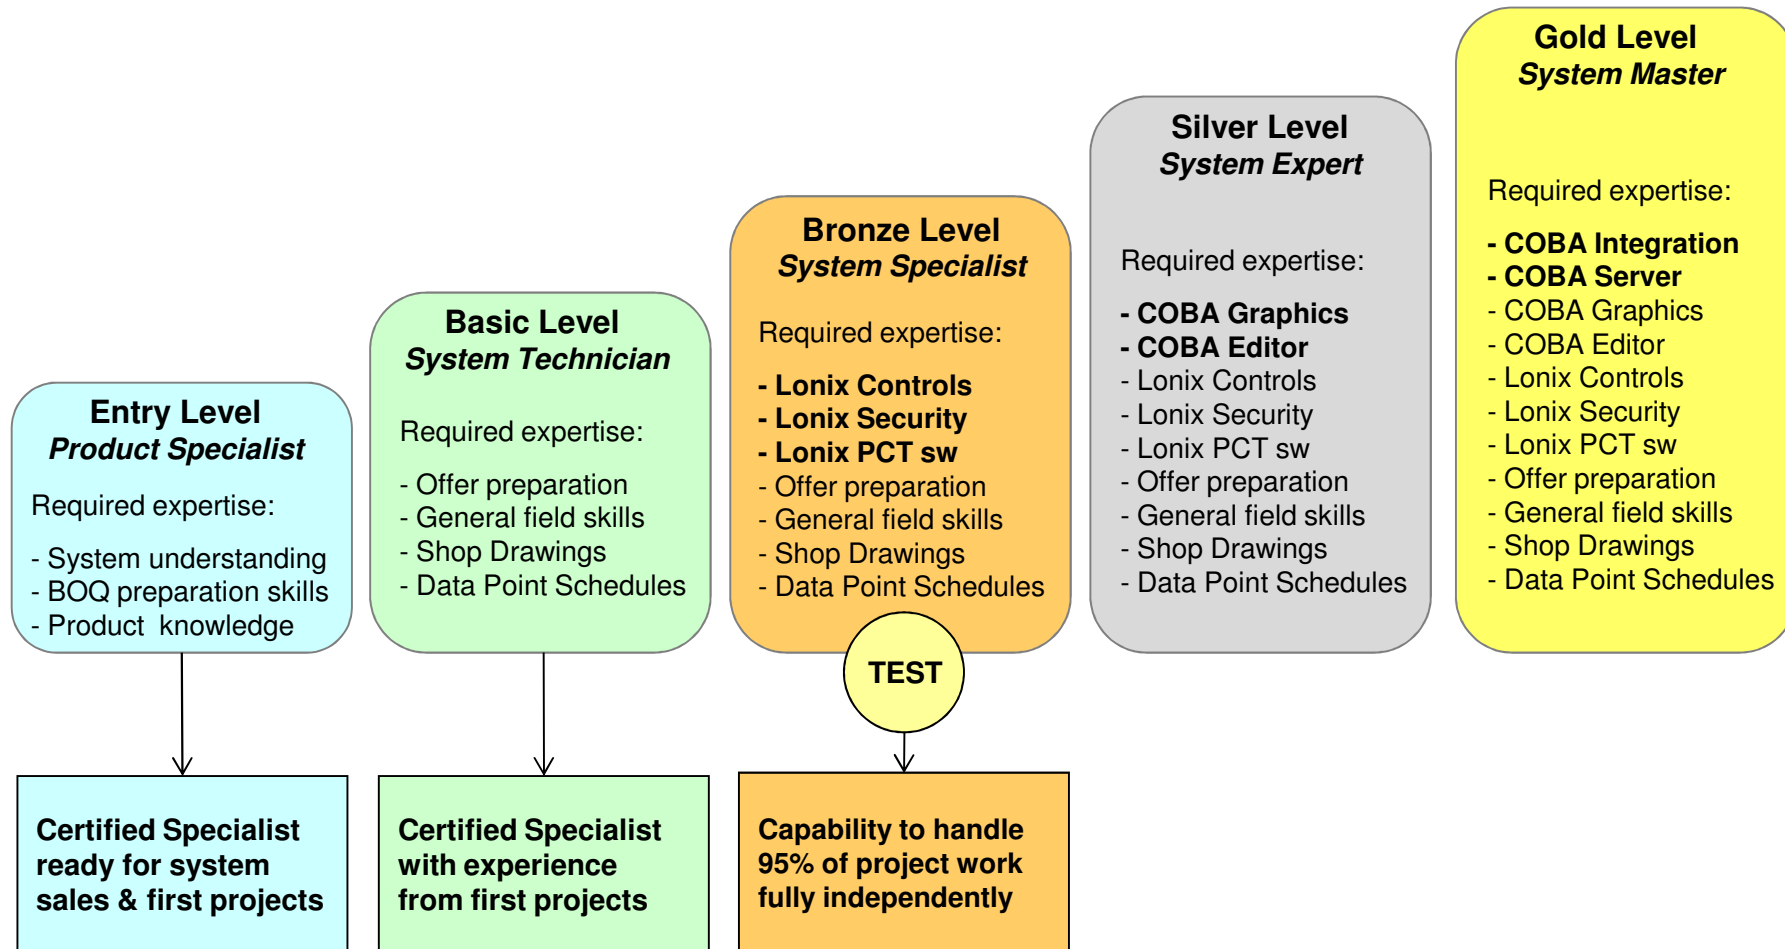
Entry Level
Product Specialist

Required expertise:

- System understanding
- BOQ preparation skills
- Product knowledge

Certified Specialist ready for system sales & first projects

Basic Level
System Technician

Required expertise:

- Offer preparation
- General field skills
- Shop Drawings
- Data Point Schedules

Certified Specialist with experience from first projects

Bronze Level
System Specialist

Required expertise:

- Lonix Controls
- Lonix Security
- Lonix PCT sw
- Offer preparation
- General field skills
- Shop Drawings
- Data Point Schedules

TEST

Capability to handle 95% of project work fully independently

Silver Level
System Expert

Required expertise:

- COBA Graphics
- COBA Editor
- Lonix Controls
- Lonix Security
- Lonix PCT sw
- Offer preparation
- General field skills
- Shop Drawings
- Data Point Schedules

Gold Level
System Master

Required expertise:

- COBA Integration
- COBA Server
- COBA Graphics
- COBA Editor
- Lonix Controls
- Lonix Security
- Lonix PCT sw
- Offer preparation
- General field skills
- Shop Drawings
- Data Point Schedules